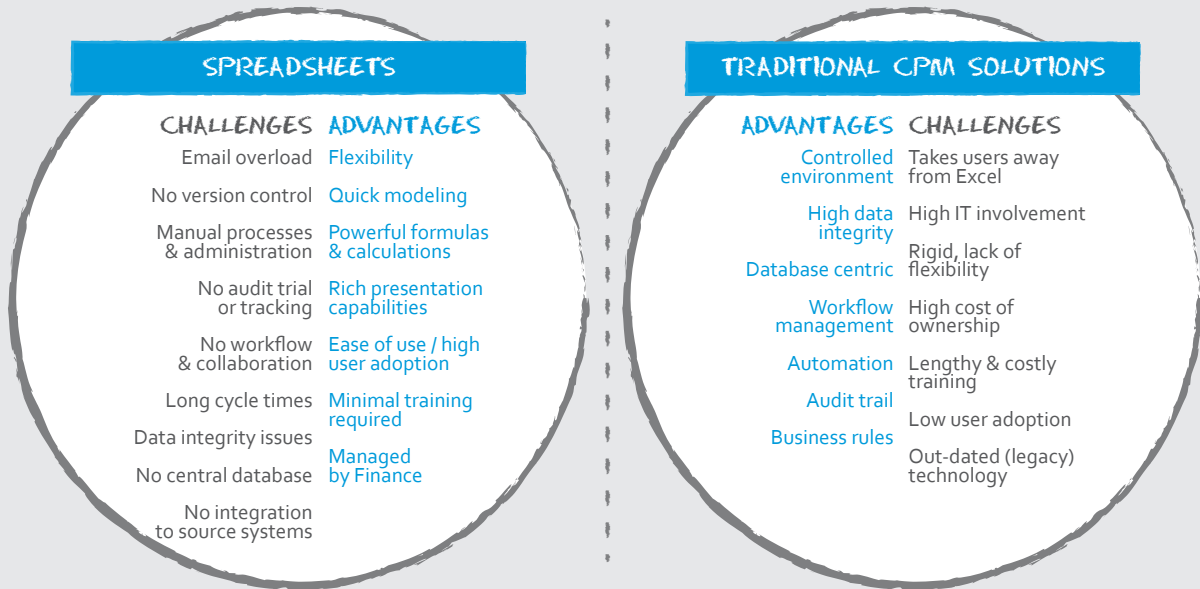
SPREADSHEETS

| CHALLENGES | ADVANTAGES |
|---|---|
| Email overload | Flexibility |
| No version control | Quick modeling |
| Manual processes & administration | Powerful formulas & calculations |
| No audit trial or tracking | Rich presentation capabilities |
| No workflow & collaboration | Ease of use / high user adoption |
| Long cycle times | Minimal training required |
| Data integrity issues | Managed by Finance |
| No central database | |
| No integration to source systems | |

TRADITIONAL CPM SOLUTIONS

| ADVANTAGES | CHALLENGES |
|---|---|
| Controlled environment | Takes users away from Excel |
| High data integrity | High IT involvement |
| Database centric | Rigid, lack of flexibility |
| Workflow management | High cost of ownership |
| Automation | Lengthy & costly training |
| Audit trail | Low user adoption |
| Business rules | Out-dated (legacy) technology |